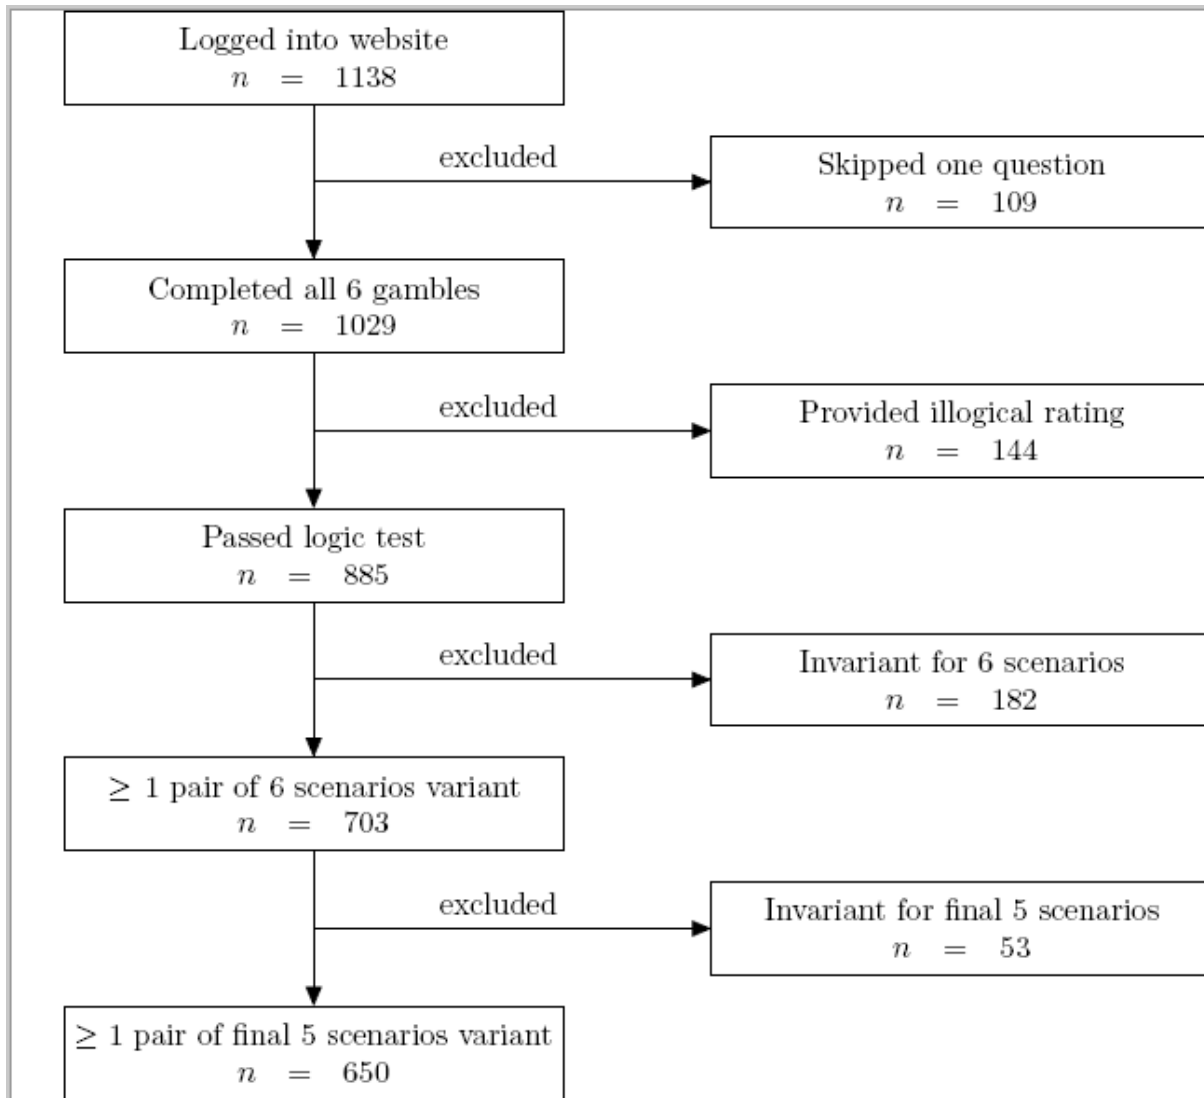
Logged into website
$n = 1138$

excluded

Skipped one question
$n = 109$

Completed all 6 gambles
$n = 1029$

excluded

Provided illogical rating
$n = 144$

Passed logic test
$n = 885$

excluded

Invariant for 6 scenarios
$n = 182$

$\geq 1$ pair of 6 scenarios variant
$n = 703$

excluded

Invariant for final 5 scenarios
$n = 53$

$\geq 1$ pair of final 5 scenarios variant
$n = 650$